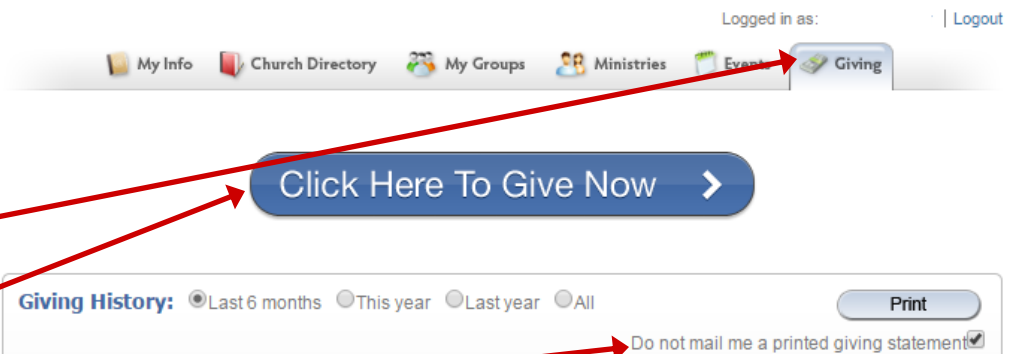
Logged in as: | Logout

My Info
Church Directory
My Groups
Ministries
Events
Giving

Click Here To Give Now

Giving History: Last 6 months This year Last year All

Print

Do not mail me a printed giving statement